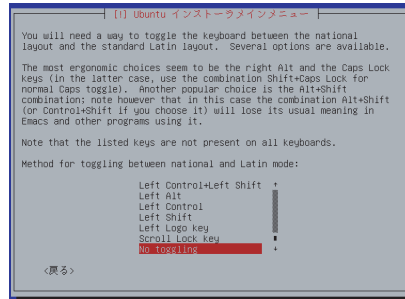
[!] Ubuntu インストーラメインメニュー

You will need a way to toggle the keyboard between the national layout and the standard Latin layout. Several options are available.

The most ergonomic choices seem to be the right Alt and the Caps Lock keys (in the latter case, use the combination Shift+Caps Lock for normal Caps toggle). Another popular choice is the Alt+Shift combination; note however that in this case the combination Alt+Shift (or Control+Shift if you choose it) will lose its usual meaning in Emacs and other programs using it.

Note that the listed keys are not present on all keyboards.

Method for toggling between national and Latin mode:

Left Control+Left Shift
Left Alt
Left Control
Left Shift
Left Logo key
Scroll Lock key
No toggling

<戻る>